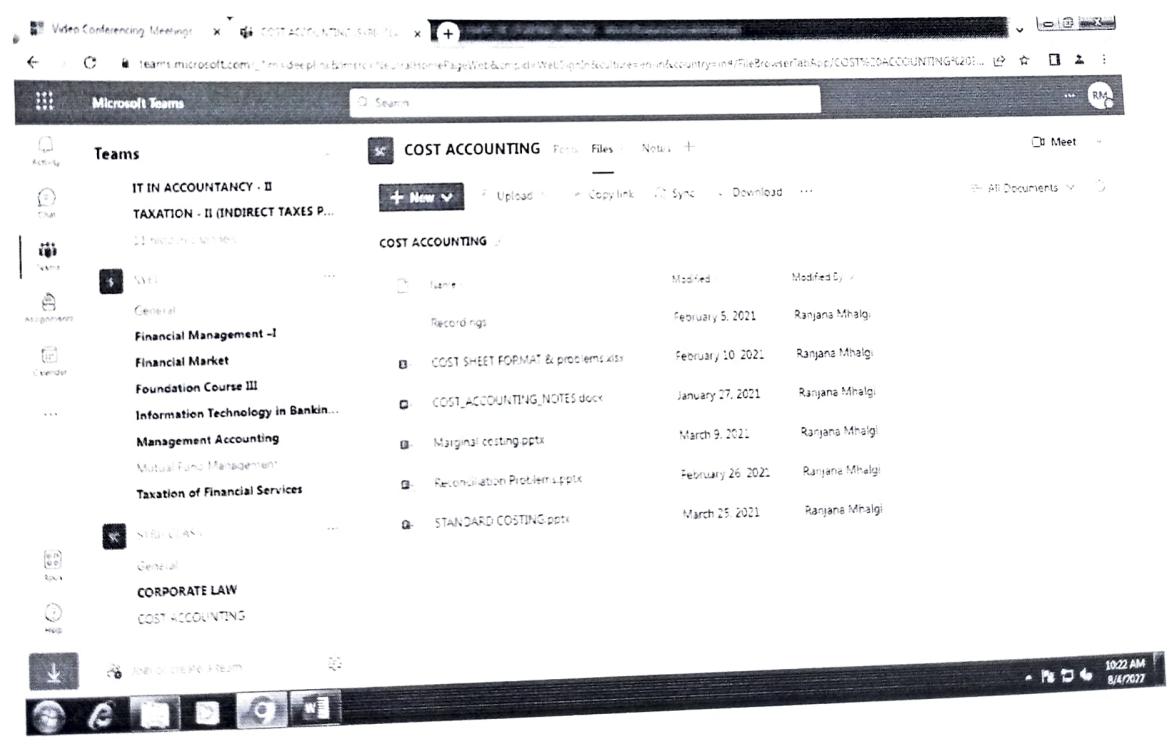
Video Conferencing Meetings × COST ACCOUNTING SYBCOM × +

teams.microsoft.com/_?tenantId=deeplink&emrc=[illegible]HomePageWeb&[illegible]Web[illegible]&culture=en-in&country=in#/FileBrowserTabApp/COST%20ACCOUNTING%20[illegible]

Microsoft Teams

Search

RM

Activity

Chat

Teams

Assignments

Calendar

...

Apps

Help

Teams

IT IN ACCOUNTANCY - II

TAXATION - II (INDIRECT TAXES P...

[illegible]

S SYBF

General

Financial Management –I

Financial Market

Foundation Course III

Information Technology in Bankin...

Management Accounting

Mutual Fund Management

Taxation of Financial Services

SC SYBCOM CLASS

General

CORPORATE LAW

COST ACCOUNTING

Join or create a team

SC COST ACCOUNTING Posts Files Notes +

Meet

+ New Upload Copy link Sync Download ...

All Documents

COST ACCOUNTING

| Name | Modified | Modified By |
|---|---|---|
| Recordings | February 5, 2021 | Ranjana Mhalgi |
| COST SHEET FORMAT & problems.xlsx | February 10, 2021 | Ranjana Mhalgi |
| COST_ACCOUNTING_NOTES.docx | January 27, 2021 | Ranjana Mhalgi |
| Marginal costing.pptx | March 9, 2021 | Ranjana Mhalgi |
| Reconciliation Problem.pptx | February 26, 2021 | Ranjana Mhalgi |
| STANDARD COSTING.pptx | March 25, 2021 | Ranjana Mhalgi |

10:22 AM
8/4/2021